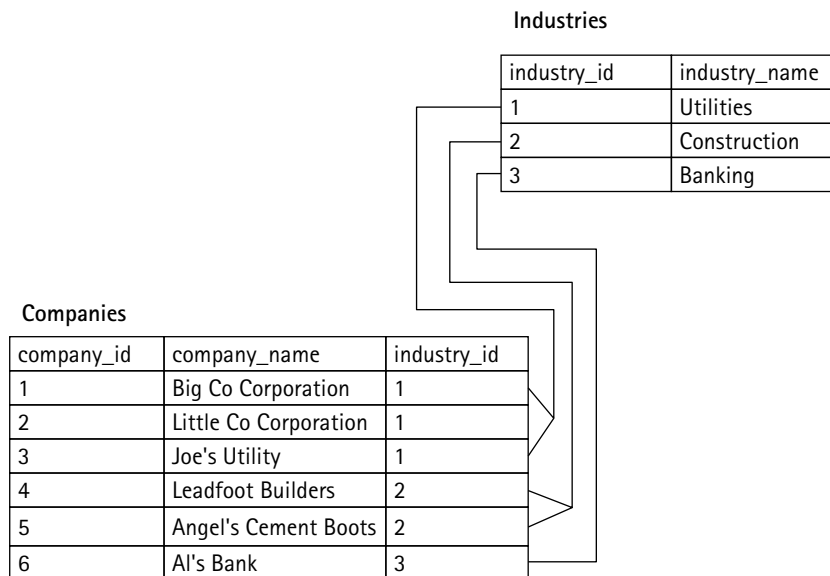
Industries

| industry_id | industry_name |
|---|---|
| 1 | Utilities |
| 2 | Construction |
| 3 | Banking |

Companies

| company_id | company_name | industry_id |
|---|---|---|
| 1 | Big Co Corporation | 1 |
| 2 | Little Co Corporation | 1 |
| 3 | Joe's Utility | 1 |
| 4 | Leadfoot Builders | 2 |
| 5 | Angel's Cement Boots | 2 |
| 6 | Al's Bank | 3 |